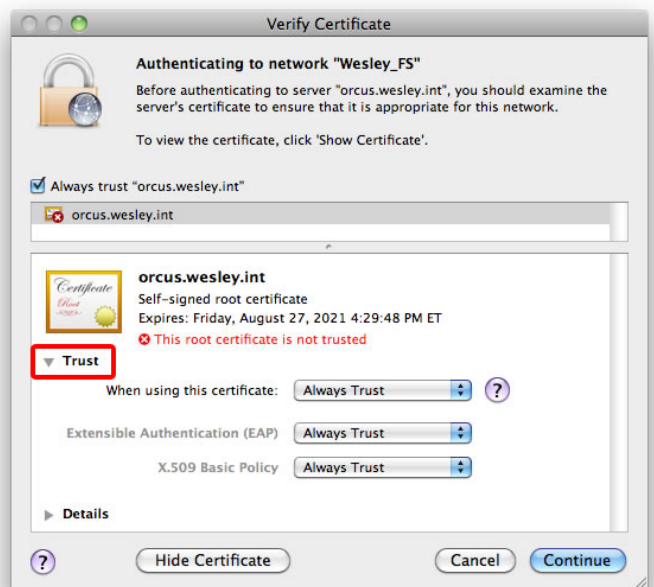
Verify Certificate

Authenticating to network "Wesley_FS"

Before authenticating to server "orcus.wesley.int", you should examine the server's certificate to ensure that it is appropriate for this network.

To view the certificate, click 'Show Certificate'.

Always trust "orcus.wesley.int"

orcus.wesley.int

Certificate
Root

orcus.wesley.int
Self-signed root certificate
Expires: Friday, August 27, 2021 4:29:48 PM ET
This root certificate is not trusted

Trust

When using this certificate: Always Trust ?

Extensible Authentication (EAP) Always Trust

X.509 Basic Policy Always Trust

Details

?

Hide Certificate

Cancel

Continue